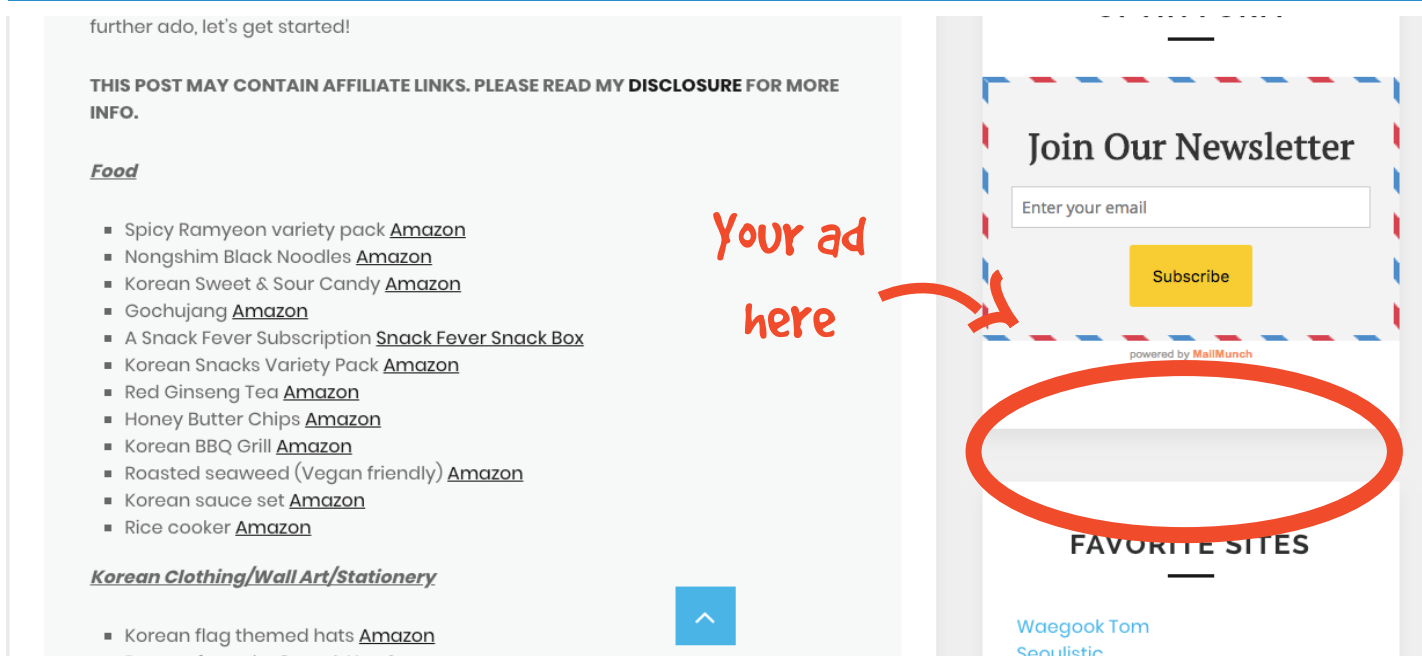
further ado, let's get started!

THIS POST MAY CONTAIN AFFILIATE LINKS. PLEASE READ MY DISCLOSURE FOR MORE INFO.

Food

- Spicy Ramyeon variety pack Amazon
- Nongshim Black Noodles Amazon
- Korean Sweet & Sour Candy Amazon
- Gochujang Amazon
- A Snack Fever Subscription Snack Fever Snack Box
- Korean Snacks Variety Pack Amazon
- Red Ginseng Tea Amazon
- Honey Butter Chips Amazon
- Korean BBQ Grill Amazon
- Roasted seaweed (Vegan friendly) Amazon
- Korean sauce set Amazon
- Rice cooker Amazon

Korean Clothing/Wall Art/Stationery

- Korean flag themed hats Amazon

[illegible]

Join Our Newsletter

Enter your email

Subscribe

powered by MailMunch

Your ad here

FAVORITE SITES

Waegook Tom

Seoulistic